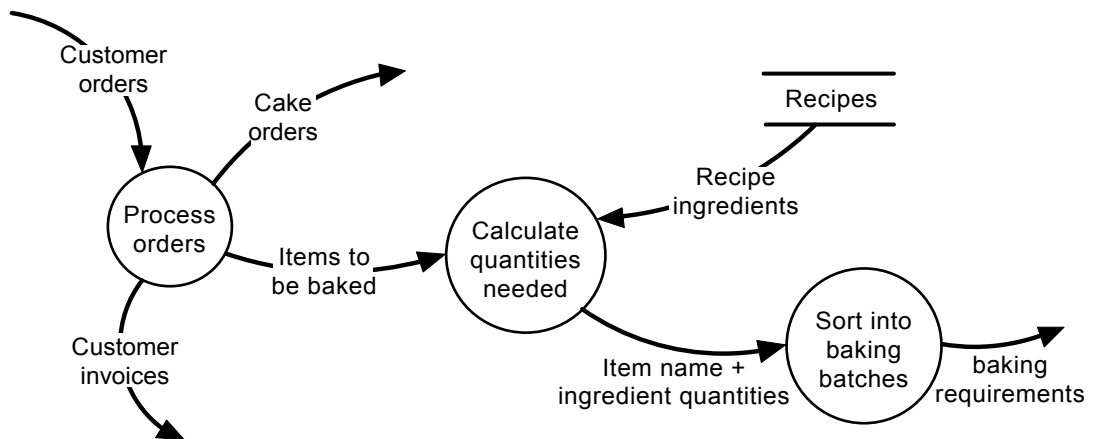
Customer orders

Cake orders

Recipes

Recipe ingredients

Process orders

Items to be baked

Calculate quantities needed

Sort into baking batches

Customer invoices

Item name + ingredient quantities

baking requirements